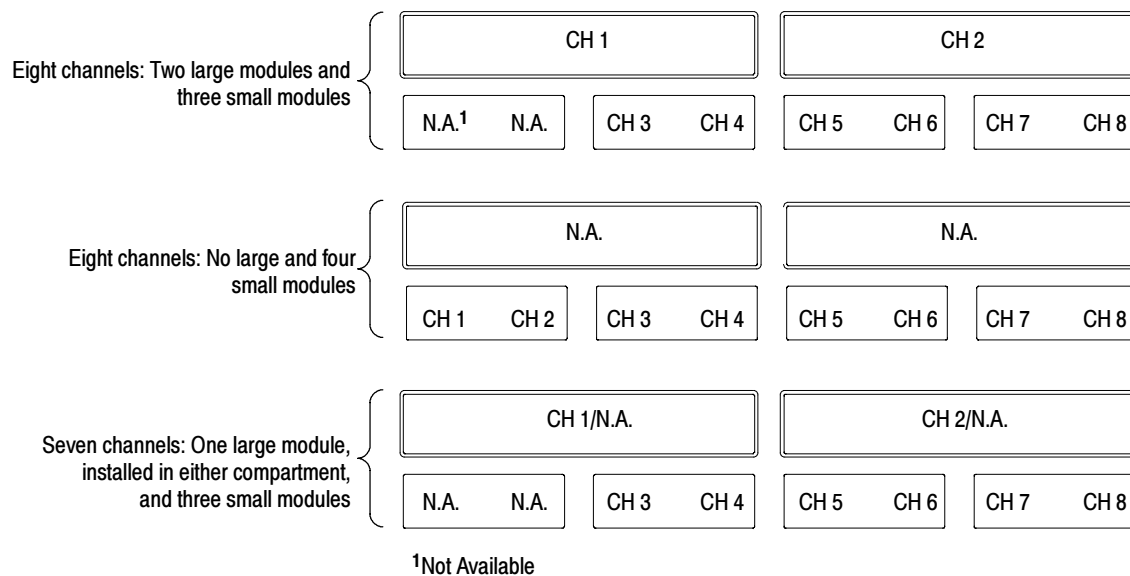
Eight channels: Two large modules and three small modules

CH 1

CH 2

N.A.$^1$ N.A.

CH 3 CH 4

CH 5 CH 6

CH 7 CH 8

Eight channels: No large and four small modules

N.A.

N.A.

CH 1 CH 2

CH 3 CH 4

CH 5 CH 6

CH 7 CH 8

Seven channels: One large module, installed in either compartment, and three small modules

CH 1/N.A.

CH 2/N.A.

N.A. N.A.

CH 3 CH 4

CH 5 CH 6

CH 7 CH 8

$^1$Not Available